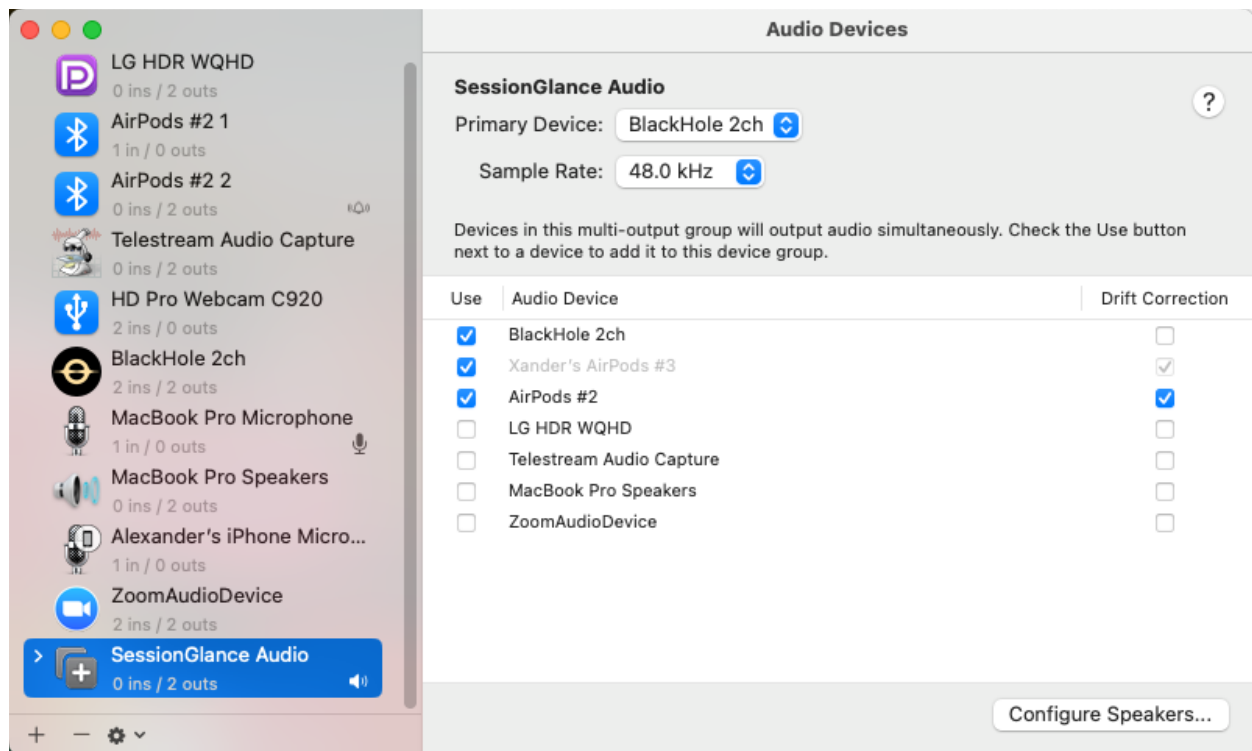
Audio Devices

LG HDR WQHD
0 ins / 2 outs
AirPods #2 1
1 in / 0 outs
AirPods #2 2
0 ins / 2 outs
Telestream Audio Capture
0 ins / 2 outs
HD Pro Webcam C920
2 ins / 0 outs
BlackHole 2ch
2 ins / 2 outs
MacBook Pro Microphone
1 in / 0 outs
MacBook Pro Speakers
0 ins / 2 outs
Alexander's iPhone Micro...
1 in / 0 outs
ZoomAudioDevice
2 ins / 2 outs
SessionGlance Audio
0 ins / 2 outs

+ — ⚙ ⌄

SessionGlance Audio
?
Primary Device: BlackHole 2ch
Sample Rate: 48.0 kHz

Devices in this multi-output group will output audio simultaneously. Check the Use button next to a device to add it to this device group.

| Use | Audio Device | Drift Correction |
|---|---|---|
| ☑ | BlackHole 2ch | ☐ |
| ☑ | Xander's AirPods #3 | ☑ |
| ☑ | AirPods #2 | ☑ |
| ☐ | LG HDR WQHD | ☐ |
| ☐ | Telestream Audio Capture | ☐ |
| ☐ | MacBook Pro Speakers | ☐ |
| ☐ | ZoomAudioDevice | ☐ |

Configure Speakers...